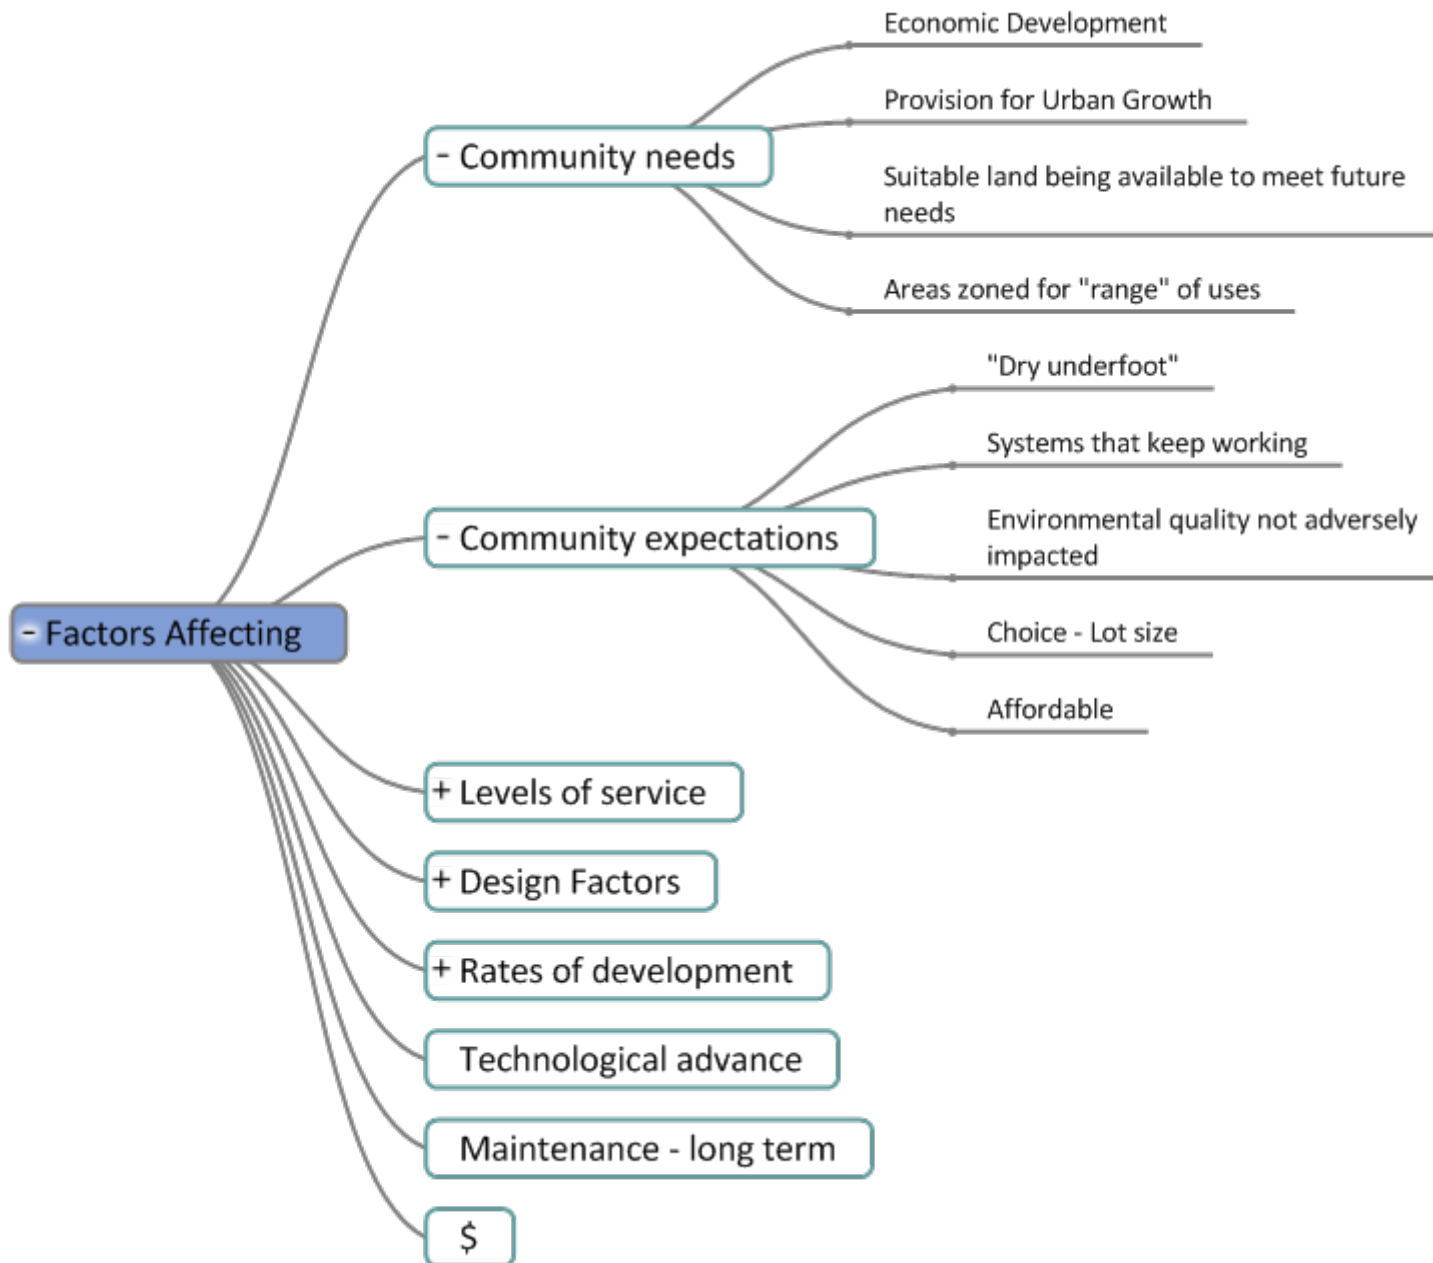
- Factors Affecting

- Community needs

Economic Development

Provision for Urban Growth

Suitable land being available to meet future needs

Areas zoned for "range" of uses

- Community expectations

"Dry underfoot"

Systems that keep working

Environmental quality not adversely impacted

Choice - Lot size

Affordable

+ Levels of service

+ Design Factors

+ Rates of development

Technological advance

Maintenance - long term

$